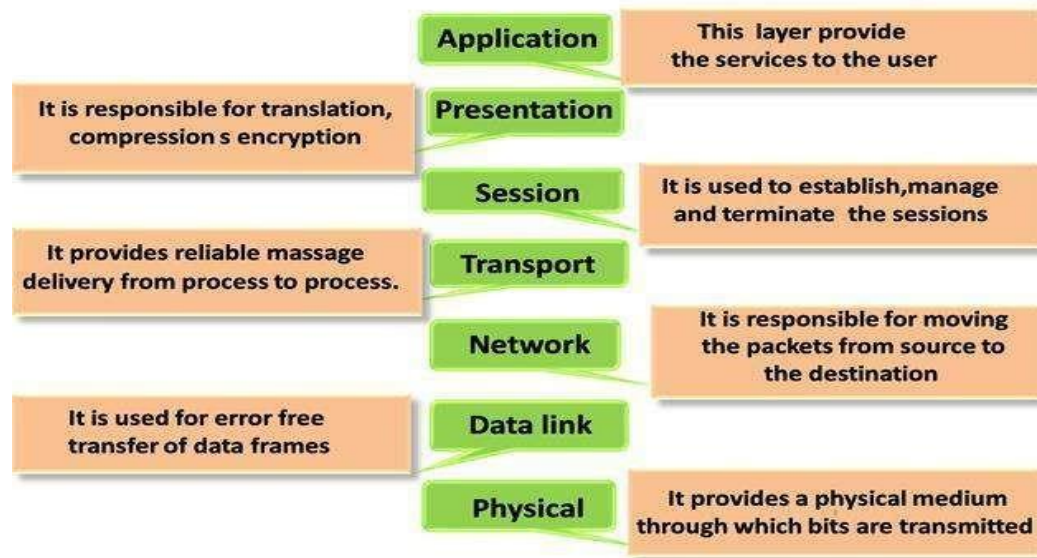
Application

This layer provide the services to the user

It is responsible for translation, compression s encryption

Presentation

Session

It is used to establish,manage and terminate the sessions

It provides reliable massage delivery from process to process.

Transport

Network

It is responsible for moving the packets from source to the destination

It is used for error free transfer of data frames

Data link

Physical

It provides a physical medium through which bits are transmitted